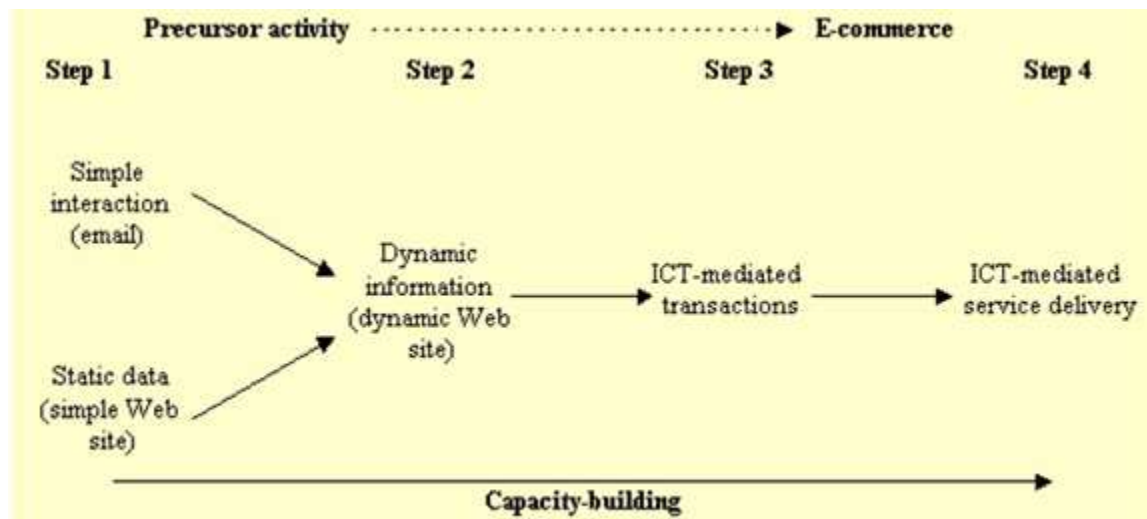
Precursor activity E-commerce

Step 1

Step 2

Step 3

Step 4

Simple interaction (email)

Static data (simple Web site)

Dynamic information (dynamic Web site)

ICT-mediated transactions

ICT-mediated service delivery

Capacity-building